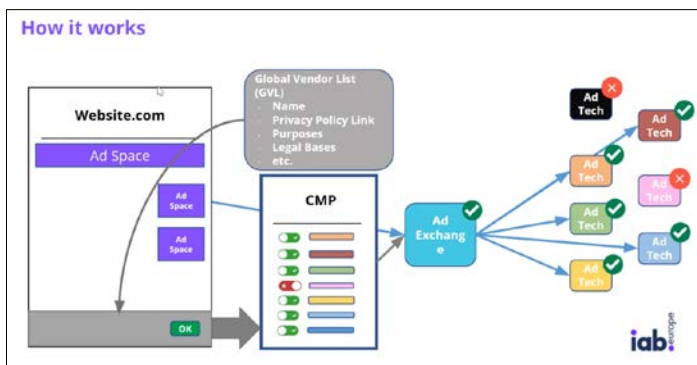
How it works

Website.com

Ad Space

Ad Space

Ad Space

OK

Global Vendor List (GVL)
- Name
- Privacy Policy Link
- Purposes
- Legal Bases
- etc.

CMP

Ad Exchange

Ad Tech

Ad Tech

Ad Tech

Ad Tech

Ad Tech

Ad Tech

Ad Tech

Ad Tech

iab. europe